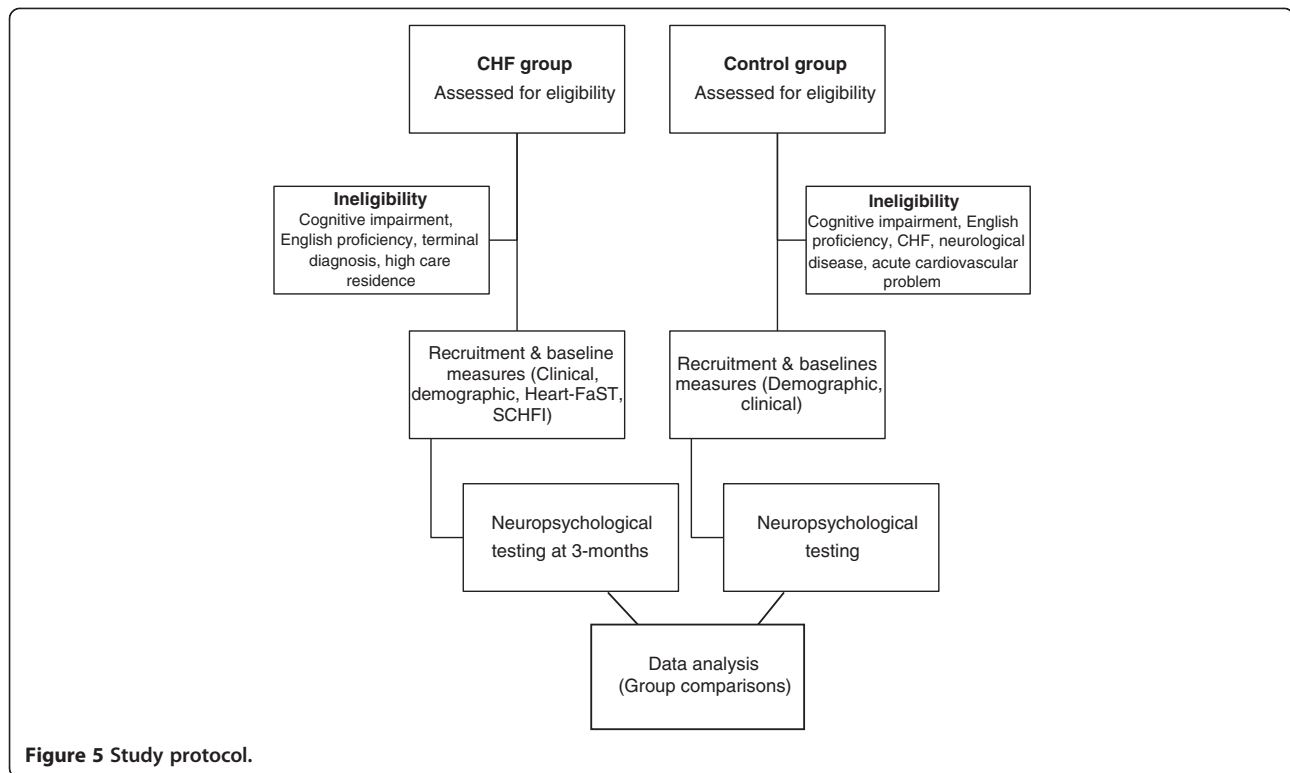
CHF group
Assessed for eligibility

Control group
Assessed for eligibility

Ineligibility
Cognitive impairment, English proficiency, terminal diagnosis, high care residence

Ineligibility
Cognitive impairment, English proficiency, CHF, neurological disease, acute cardiovascular problem

Recruitment & baseline measures (Clinical, demographic, Heart-FaST, SCHFI)

Recruitment & baselines measures (Demographic, clinical)

Neuropsychological testing at 3-months

Neuropsychological testing

Data analysis (Group comparisons)

Figure 5 Study protocol.